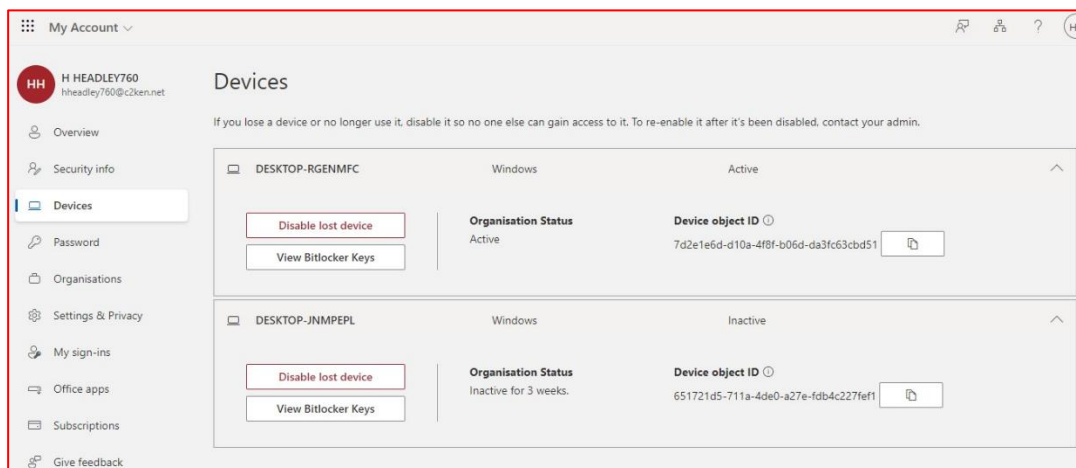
My Account

?

H

HH

H HEADLEY760
hheadley760@c2ken.net

Overview

Security info

Devices

Password

Organisations

Settings & Privacy

My sign-ins

Office apps

Subscriptions

Give feedback

Devices

If you lose a device or no longer use it, disable it so no one else can gain access to it. To re-enable it after it's been disabled, contact your admin.

DESKTOP-RGENMFC Windows Active

Disable lost device

View Bitlocker Keys

Organisation Status
Active

Device object ID
7d2e1e6d-d10a-4f8f-b06d-da3fc63cbd51

DESKTOP-JNMPEPL Windows Inactive

Disable lost device

View Bitlocker Keys

Organisation Status
Inactive for 3 weeks.

Device object ID
651721d5-711a-4de0-a27e-fdb4c227fef1